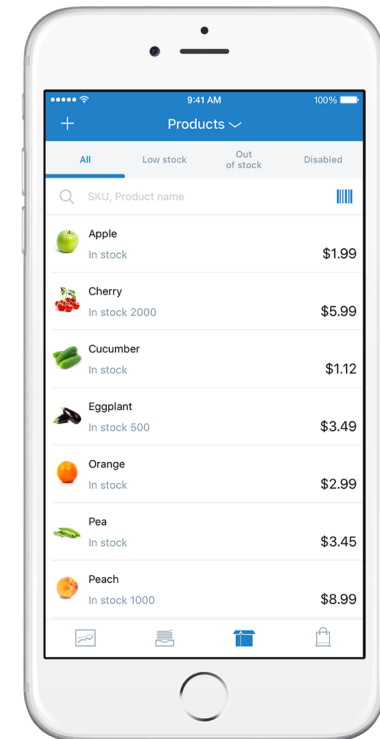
9:41 AM
100%

+
Products

All
Low stock
Out of stock
Disabled

SKU, Product name

Apple
In stock
$1.99

Cherry
In stock 2000
$5.99

Cucumber
In stock
$1.12

Eggplant
In stock 500
$3.49

Orange
In stock
$2.99

Pea
In stock
$3.45

Peach
In stock 1000
$8.99